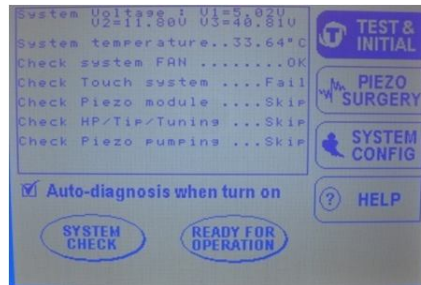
System Voltage : V1=5.02V V2=11.80V V3=40.81V
System temperature..33.64°C
Check system FAN ........OK
Check Touch system .....Fail
Check Piezo module ....Skip
Check HP/Tip/Tuning ...Skip
Check Piezo pumping ...Skip

Auto-diagnosis when turn on

SYSTEM CHECK

READY FOR OPERATION

TEST & INITIAL

PIEZO SURGERY

SYSTEM CONFIG

HELP